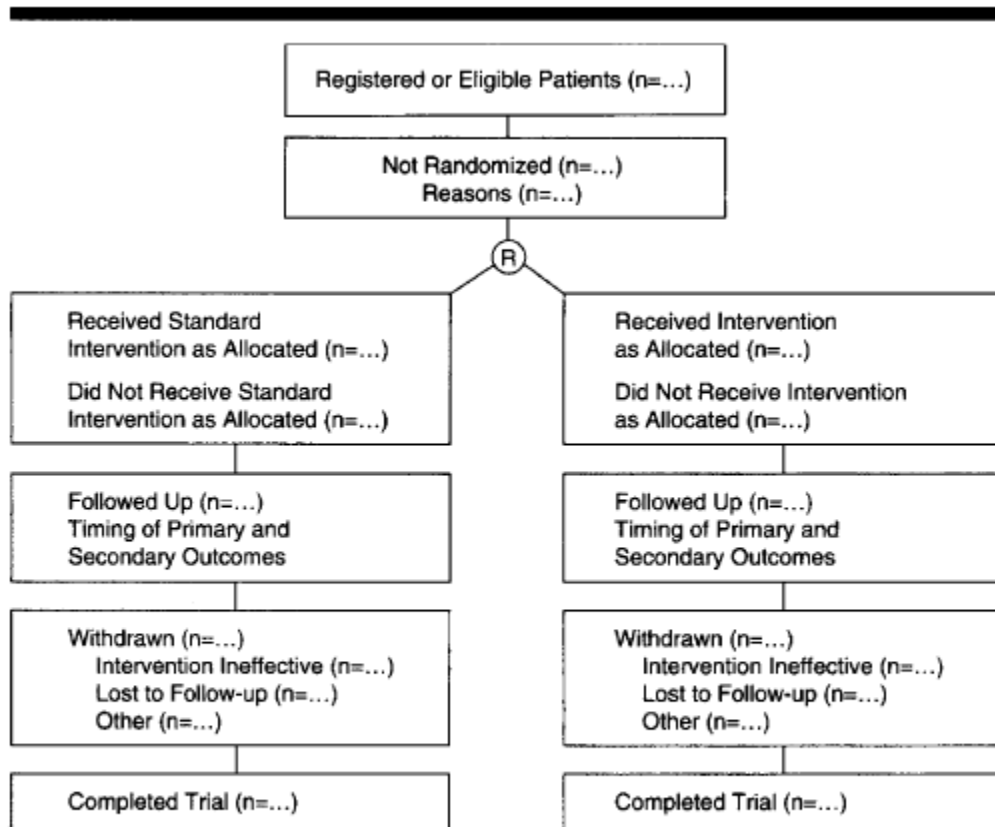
Registered or Eligible Patients (n=...)

Not Randomized (n=...)
Reasons (n=...)

R

Received Standard Intervention as Allocated (n=...)
Did Not Receive Standard Intervention as Allocated (n=...)

Followed Up (n=...)
Timing of Primary and Secondary Outcomes

Withdrawn (n=...)
Intervention Ineffective (n=...)
Lost to Follow-up (n=...)
Other (n=...)

Completed Trial (n=...)

Received Intervention as Allocated (n=...)
Did Not Receive Intervention as Allocated (n=...)

Followed Up (n=...)
Timing of Primary and Secondary Outcomes

Withdrawn (n=...)
Intervention Ineffective (n=...)
Lost to Follow-up (n=...)
Other (n=...)

Completed Trial (n=...)